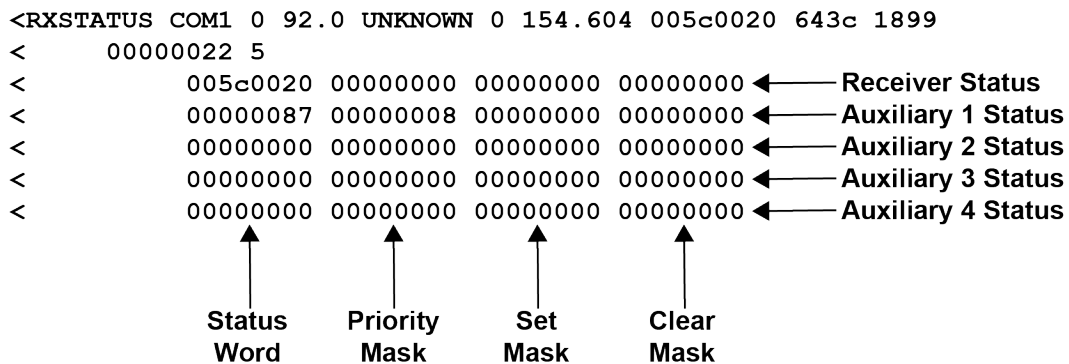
<RXSTATUS COM1 0 92.0 UNKNOWN 0 154.604 005c0020 643c 1899
< 00000022 5
< 005c0020 00000000 00000000 00000000 Receiver Status
< 00000087 00000008 00000000 00000000 Auxiliary 1 Status
< 00000000 00000000 00000000 00000000 Auxiliary 2 Status
< 00000000 00000000 00000000 00000000 Auxiliary 3 Status
< 00000000 00000000 00000000 00000000 Auxiliary 4 Status

Status Word
Priority Mask
Set Mask
Clear Mask